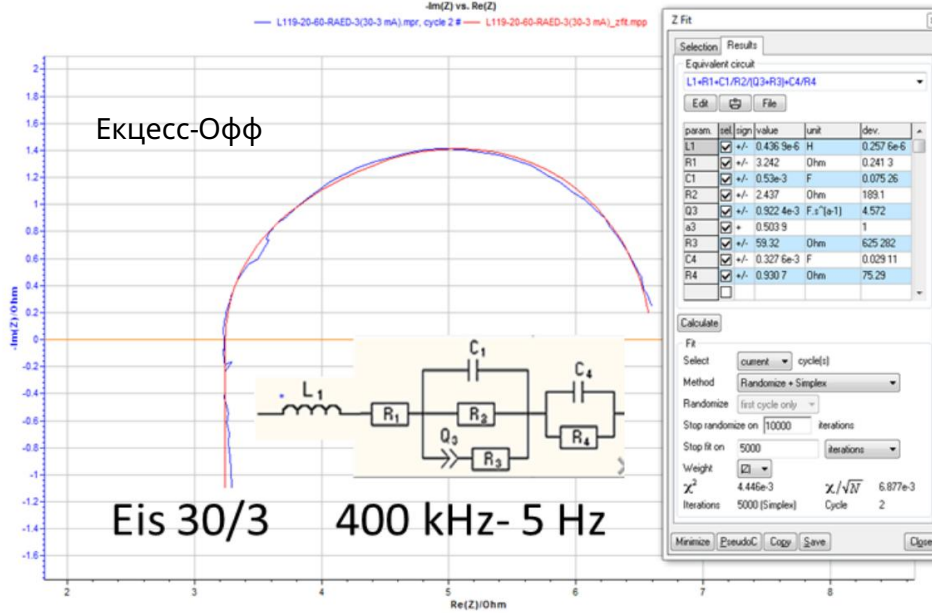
-Im(Z) vs. Re(Z)
L119-20-60-RAED-3(30-3 mA).mpr, cycle 2 # L119-20-60-RAED-3(30-3 mA)_zfit.mpp

Екцесс-Офф

-Im(Z)/Ohm
2
1.8
1.6
1.4
1.2
1
0.8
0.6
0.4
0.2
0
-0.2
-0.4
-0.6
-0.8
-1
-1.2
-1.4
-1.6

2 3 4 5 6 7 8
Re(Z)/Ohm

L1 R1 C1 R2 Q3 R3 C4 R4

Eis 30/3 400 kHz- 5 Hz

Z Fit
Selection Results
Equivalent circuit
L1+R1+C1/R2/(Q3+R3)+C4/R4
Edit File

| param. | sel. | sign | value | unit | dev. |
|---|---|---|---|---|---|
| L1 | ☑ | +/- | 0.436 9e-6 | H | 0.257 6e-6 |
| R1 | ☑ | +/- | 3.242 | Ohm | 0.241 3 |
| C1 | ☑ | +/- | 0.53e-3 | F | 0.075 26 |
| R2 | ☑ | +/- | 2.437 | Ohm | 189.1 |
| Q3 | ☑ | +/- | 0.922 4e-3 | F.s^(a-1) | 4.572 |
| a3 | ☑ | + | 0.503 9 | | 1 |
| R3 | ☑ | +/- | 59.32 | Ohm | 625 282 |
| C4 | ☑ | +/- | 0.327 6e-3 | F | 0.029 11 |
| R4 | ☑ | +/- | 0.930 7 | Ohm | 75.29 |

Calculate
Fit
Select current cycle(s)
Method Randomize + Simplex
Randomize first cycle only
Stop randomize on 10000 iterations
Stop fit on 5000 iterations
Weight
$\chi^2$ 4.446e-3 $\chi/\sqrt{N}$ 6.877e-3
Iterations 5000 (Simplex) Cycle 2
Minimize PseudoC Copy Save Close